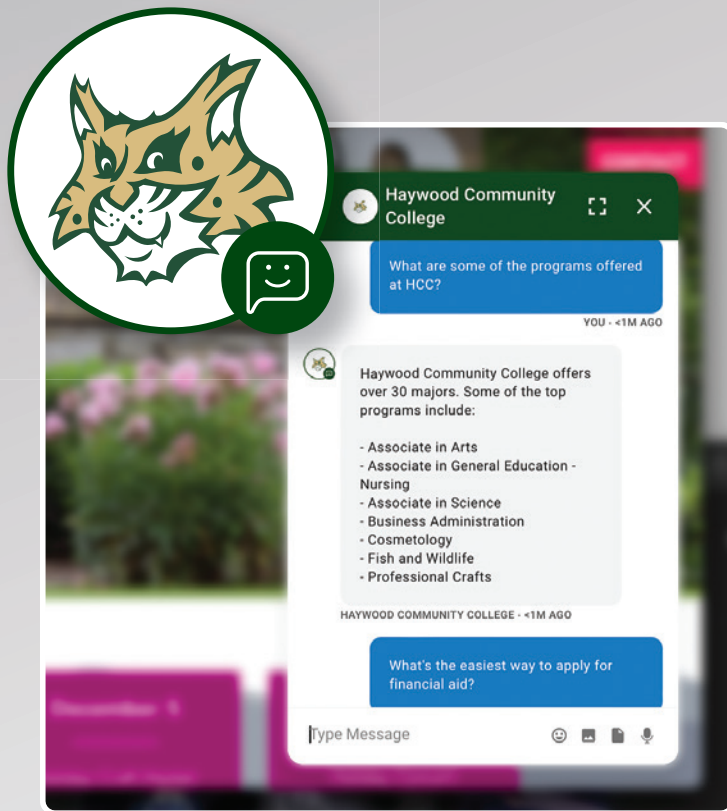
Haywood Community College

What are some of the programs offered at HCC?

YOU - <1M AGO

Haywood Community College offers over 30 majors. Some of the top programs include:

- Associate in Arts
- Associate in General Education - Nursing
- Associate in Science
- Business Administration
- Cosmetology
- Fish and Wildlife
- Professional Crafts

HAYWOOD COMMUNITY COLLEGE - <1M AGO

What's the easiest way to apply for financial aid?

Type Message